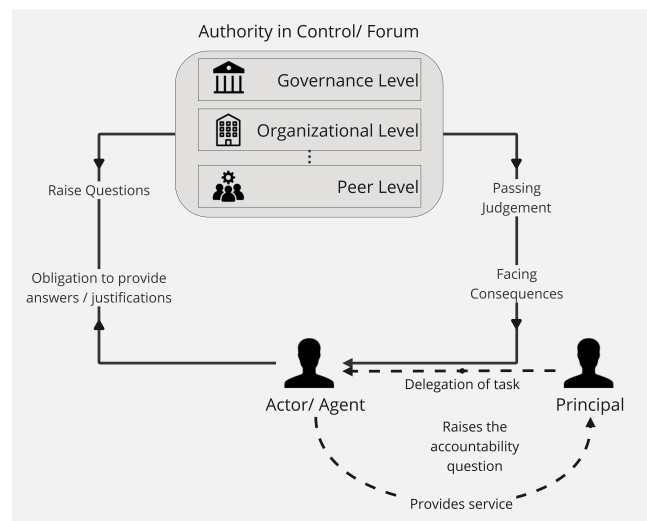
Authority in Control/ Forum

Governance Level

Organizational Level

Peer Level

Raise Questions

Obligation to provide answers / justifications

Passing Judgement

Facing Consequences

Delegation of task

Actor/ Agent

Principal

Raises the accountability question

Provides service